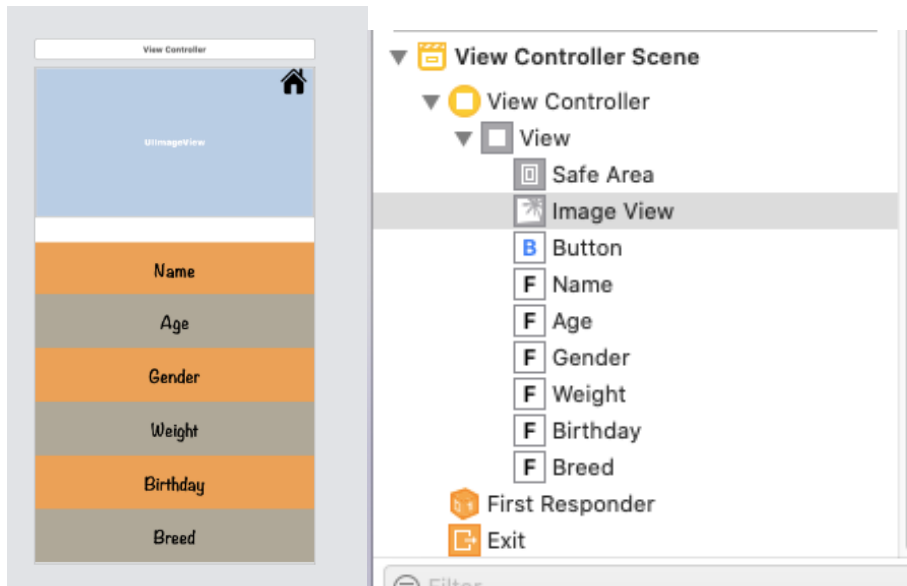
View Controller

UIImageView

Name

Age

Gender

Weight

Birthday

Breed

View Controller Scene
View Controller
View
Safe Area
Image View
B Button
F Name
F Age
F Gender
F Weight
F Birthday
F Breed
First Responder
Exit
Filter